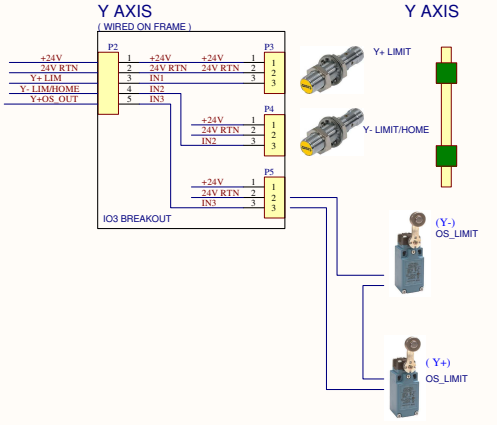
Y AXIS
( WIRED ON FRAME )

Y AXIS

P2
+24V 1
24V RTN 2
Y+ LIM 3
Y- LIM/HOME 4
Y+OS_OUT 5

+24V 1
24V RTN 2
IN1 3
IN2 4
IN3 5

P3
+24V 1
24V RTN 2
IN1 3

P4
+24V 1
24V RTN 2
IN2 3

P5
+24V 1
24V RTN 2
IN3 3

IO3 BREAKOUT

Y+ LIMIT

Y- LIMIT/HOME

(Y-)
OS_LIMIT

( Y+)
OS_LIMIT